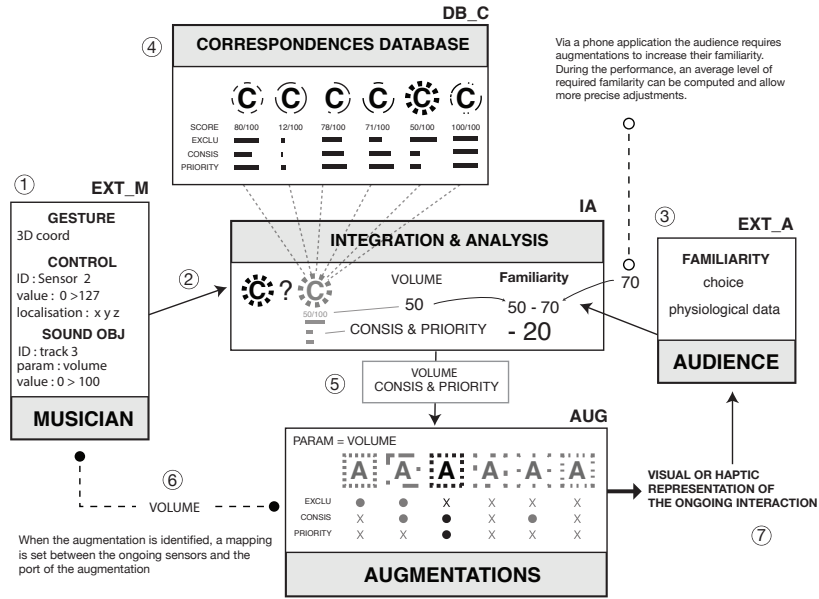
DB_C

④

CORRESPONDENCES DATABASE

C C C C C C

SCORE 80/100 12/100 78/100 71/100 50/100 100/100
EXCLU
CONSIS
PRIORITY

Via a phone application the audience requires augmentations to increase their familiarity. During the performance, an average level of required familarity can be computed and allow more precise adjustments.

①

EXT_M

GESTURE
3D coord

CONTROL
ID : Sensor 2
value : 0 >127
localisation : x y z

SOUND OBJ
ID : track 3
param : volume
value : 0 > 100

MUSICIAN

②

IA

INTEGRATION & ANALYSIS

C ? C

50/100

VOLUME

50

CONSIS & PRIORITY

Familiarity

50 - 70

- 20

70

③

EXT_A

FAMILIARITY
choice
physiological data

AUDIENCE

⑤

VOLUME
CONSIS & PRIORITY

AUG

PARAM = VOLUME

A A A A A A

| | | | | | | |
|---|---|---|---|---|---|---|
| EXCLU | ● | ● | X | X | X | X |
| CONSIS | X | ● | ● | X | ● | X |
| PRIORITY | X | X | ● | X | X | X |

⑥

VOLUME

When the augmentation is identified, a mapping is set between the ongoing sensors and the port of the augmentation

AUGMENTATIONS

VISUAL OR HAPTIC REPRESENTATION OF THE ONGOING INTERACTION

⑦